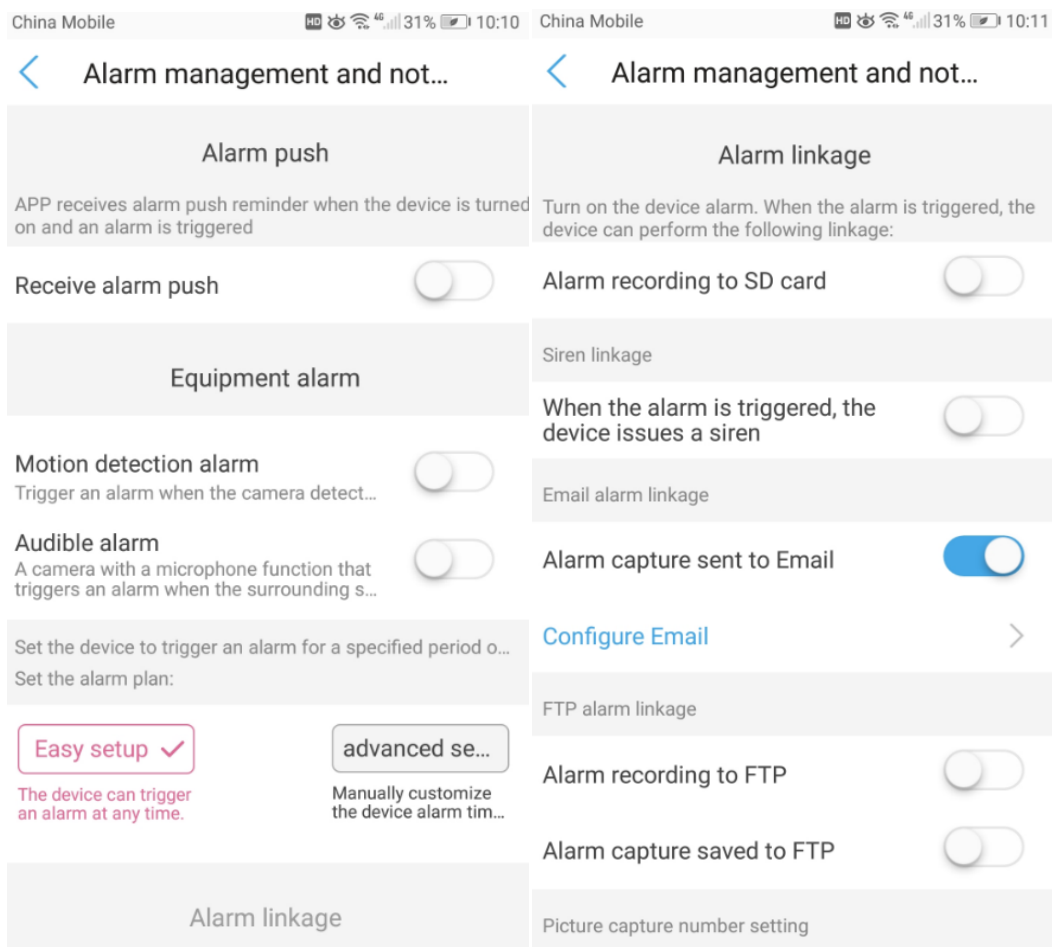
China Mobile HD 4G 31% 10:10

Alarm management and not...

Alarm push

APP receives alarm push reminder when the device is turned on and an alarm is triggered

Receive alarm push

Equipment alarm

Motion detection alarm
Trigger an alarm when the camera detect...

Audible alarm
A camera with a microphone function that triggers an alarm when the surrounding s...

Set the device to trigger an alarm for a specified period o...
Set the alarm plan:

Easy setup ✓
The device can trigger an alarm at any time.

advanced se...
Manually customize the device alarm tim...

Alarm linkage

China Mobile HD 4G 31% 10:11

Alarm management and not...

Alarm linkage

Turn on the device alarm. When the alarm is triggered, the device can perform the following linkage:

Alarm recording to SD card

Siren linkage

When the alarm is triggered, the device issues a siren

Email alarm linkage

Alarm capture sent to Email

Configure Email

FTP alarm linkage

Alarm recording to FTP

Alarm capture saved to FTP

Picture capture number setting